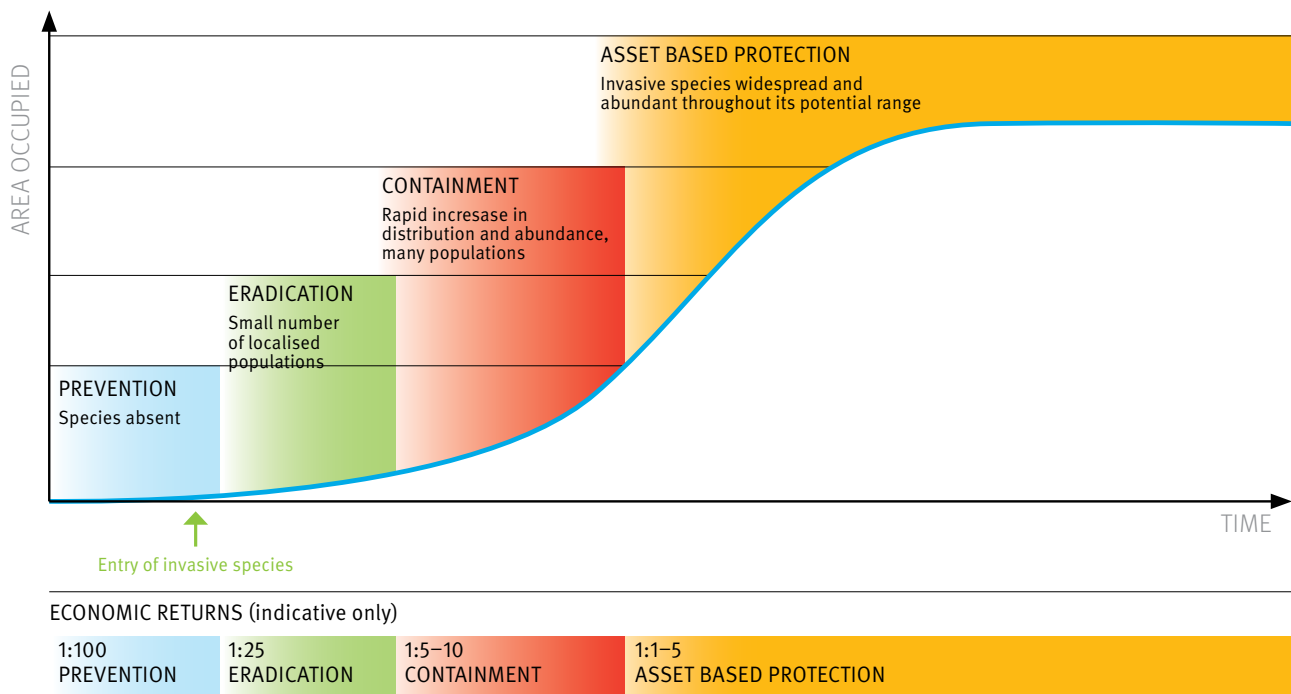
AREA OCCUPIED

ASSET BASED PROTECTION
Invasive species widespread and abundant throughout its potential range

CONTAINMENT
Rapid increase in distribution and abundance, many populations

ERADICATION
Small number of localised populations

PREVENTION
Species absent

TIME

Entry of invasive species

ECONOMIC RETURNS (indicative only)

1:100
PREVENTION

1:25
ERADICATION

1:5–10
CONTAINMENT

1:1–5
ASSET BASED PROTECTION